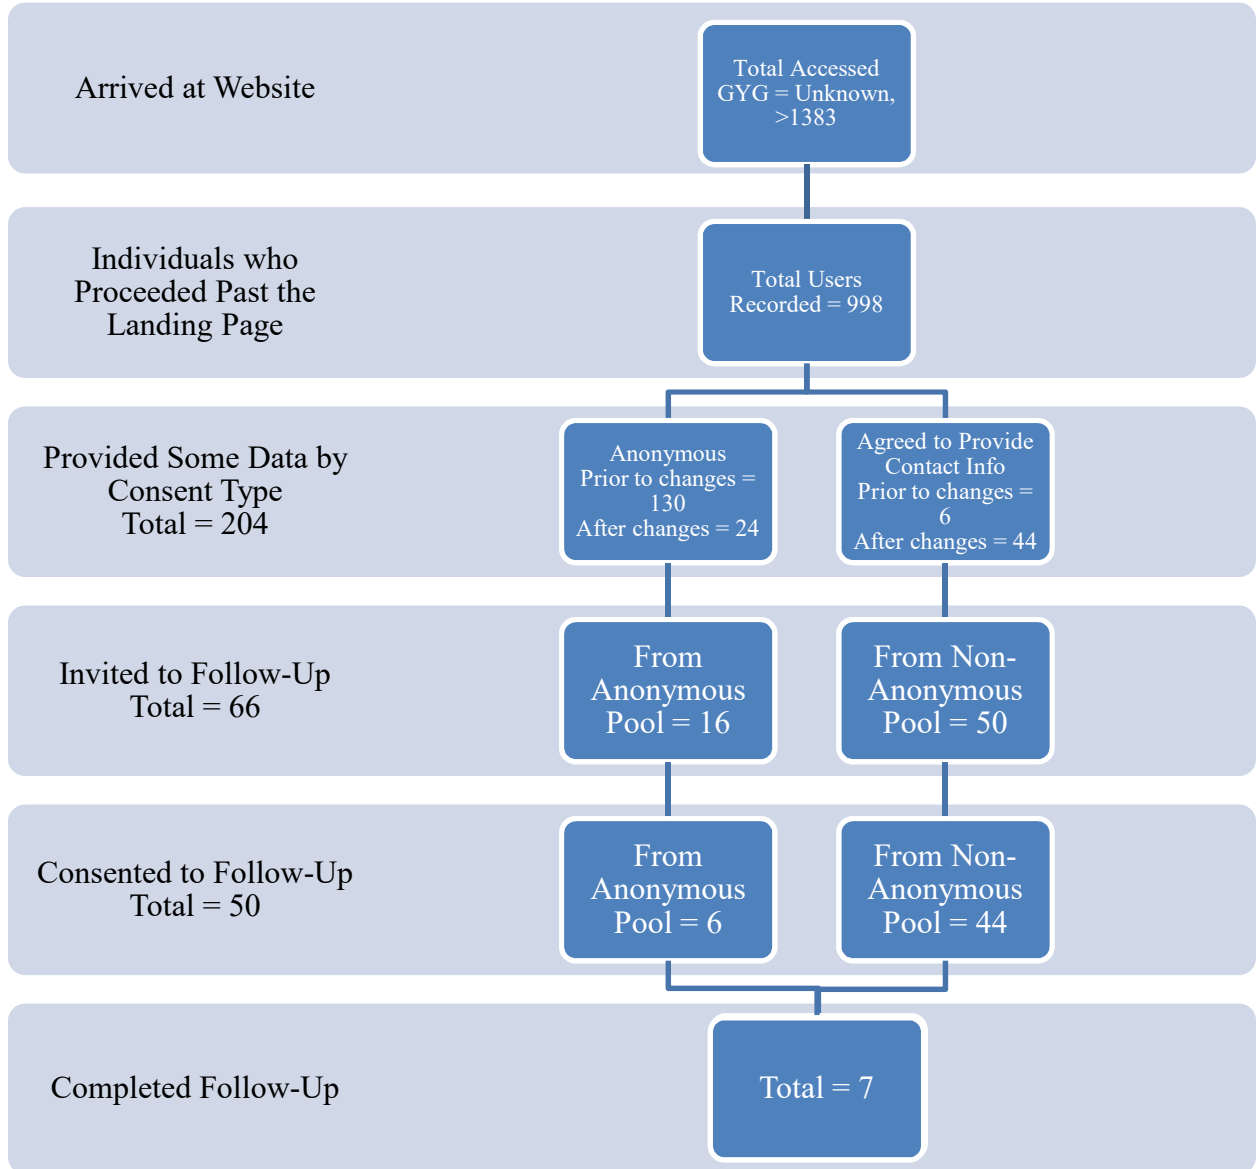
Arrived at Website

Total Accessed GYG = Unknown, >1383

Individuals who Proceeded Past the Landing Page

Total Users Recorded = 998

Provided Some Data by Consent Type
Total = 204

Anonymous
Prior to changes = 130
After changes = 24

Agreed to Provide Contact Info
Prior to changes = 6
After changes = 44

Invited to Follow-Up
Total = 66

From Anonymous Pool = 16

From Non-Anonymous Pool = 50

Consented to Follow-Up
Total = 50

From Anonymous Pool = 6

From Non-Anonymous Pool = 44

Completed Follow-Up

Total = 7